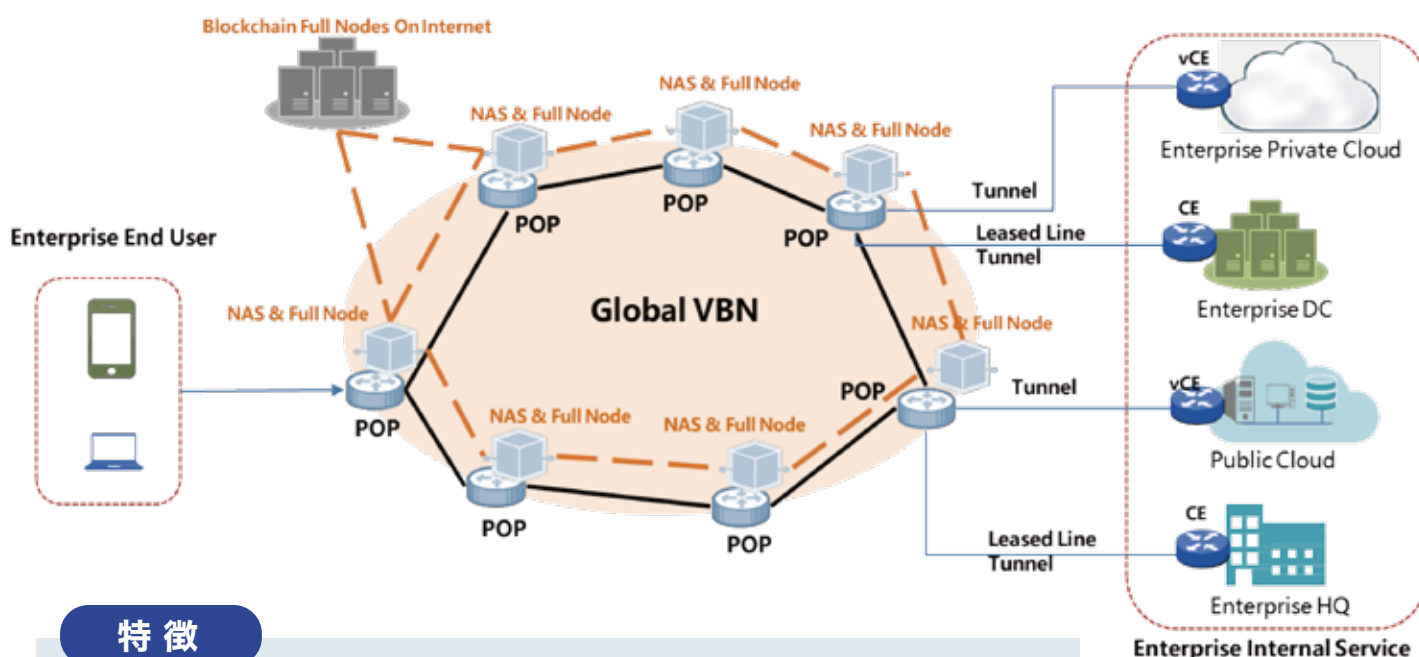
Blockchain Full Nodes On Internet

NAS & Full Node

NAS & Full Node

NAS & Full Node

vCE

Enterprise Private Cloud

Tunnel

POP

POP

POP

CE

Leased Line Tunnel

Enterprise End User

Enterprise DC

Global VBN

NAS & Full Node

NAS & Full Node

vCE

Tunnel

POP

POP

Public Cloud

NAS & Full Node

NAS & Full Node

POP

POP

CE

Leased Line Tunnel

Enterprise HQ

特 徴

Enterprise Internal Service